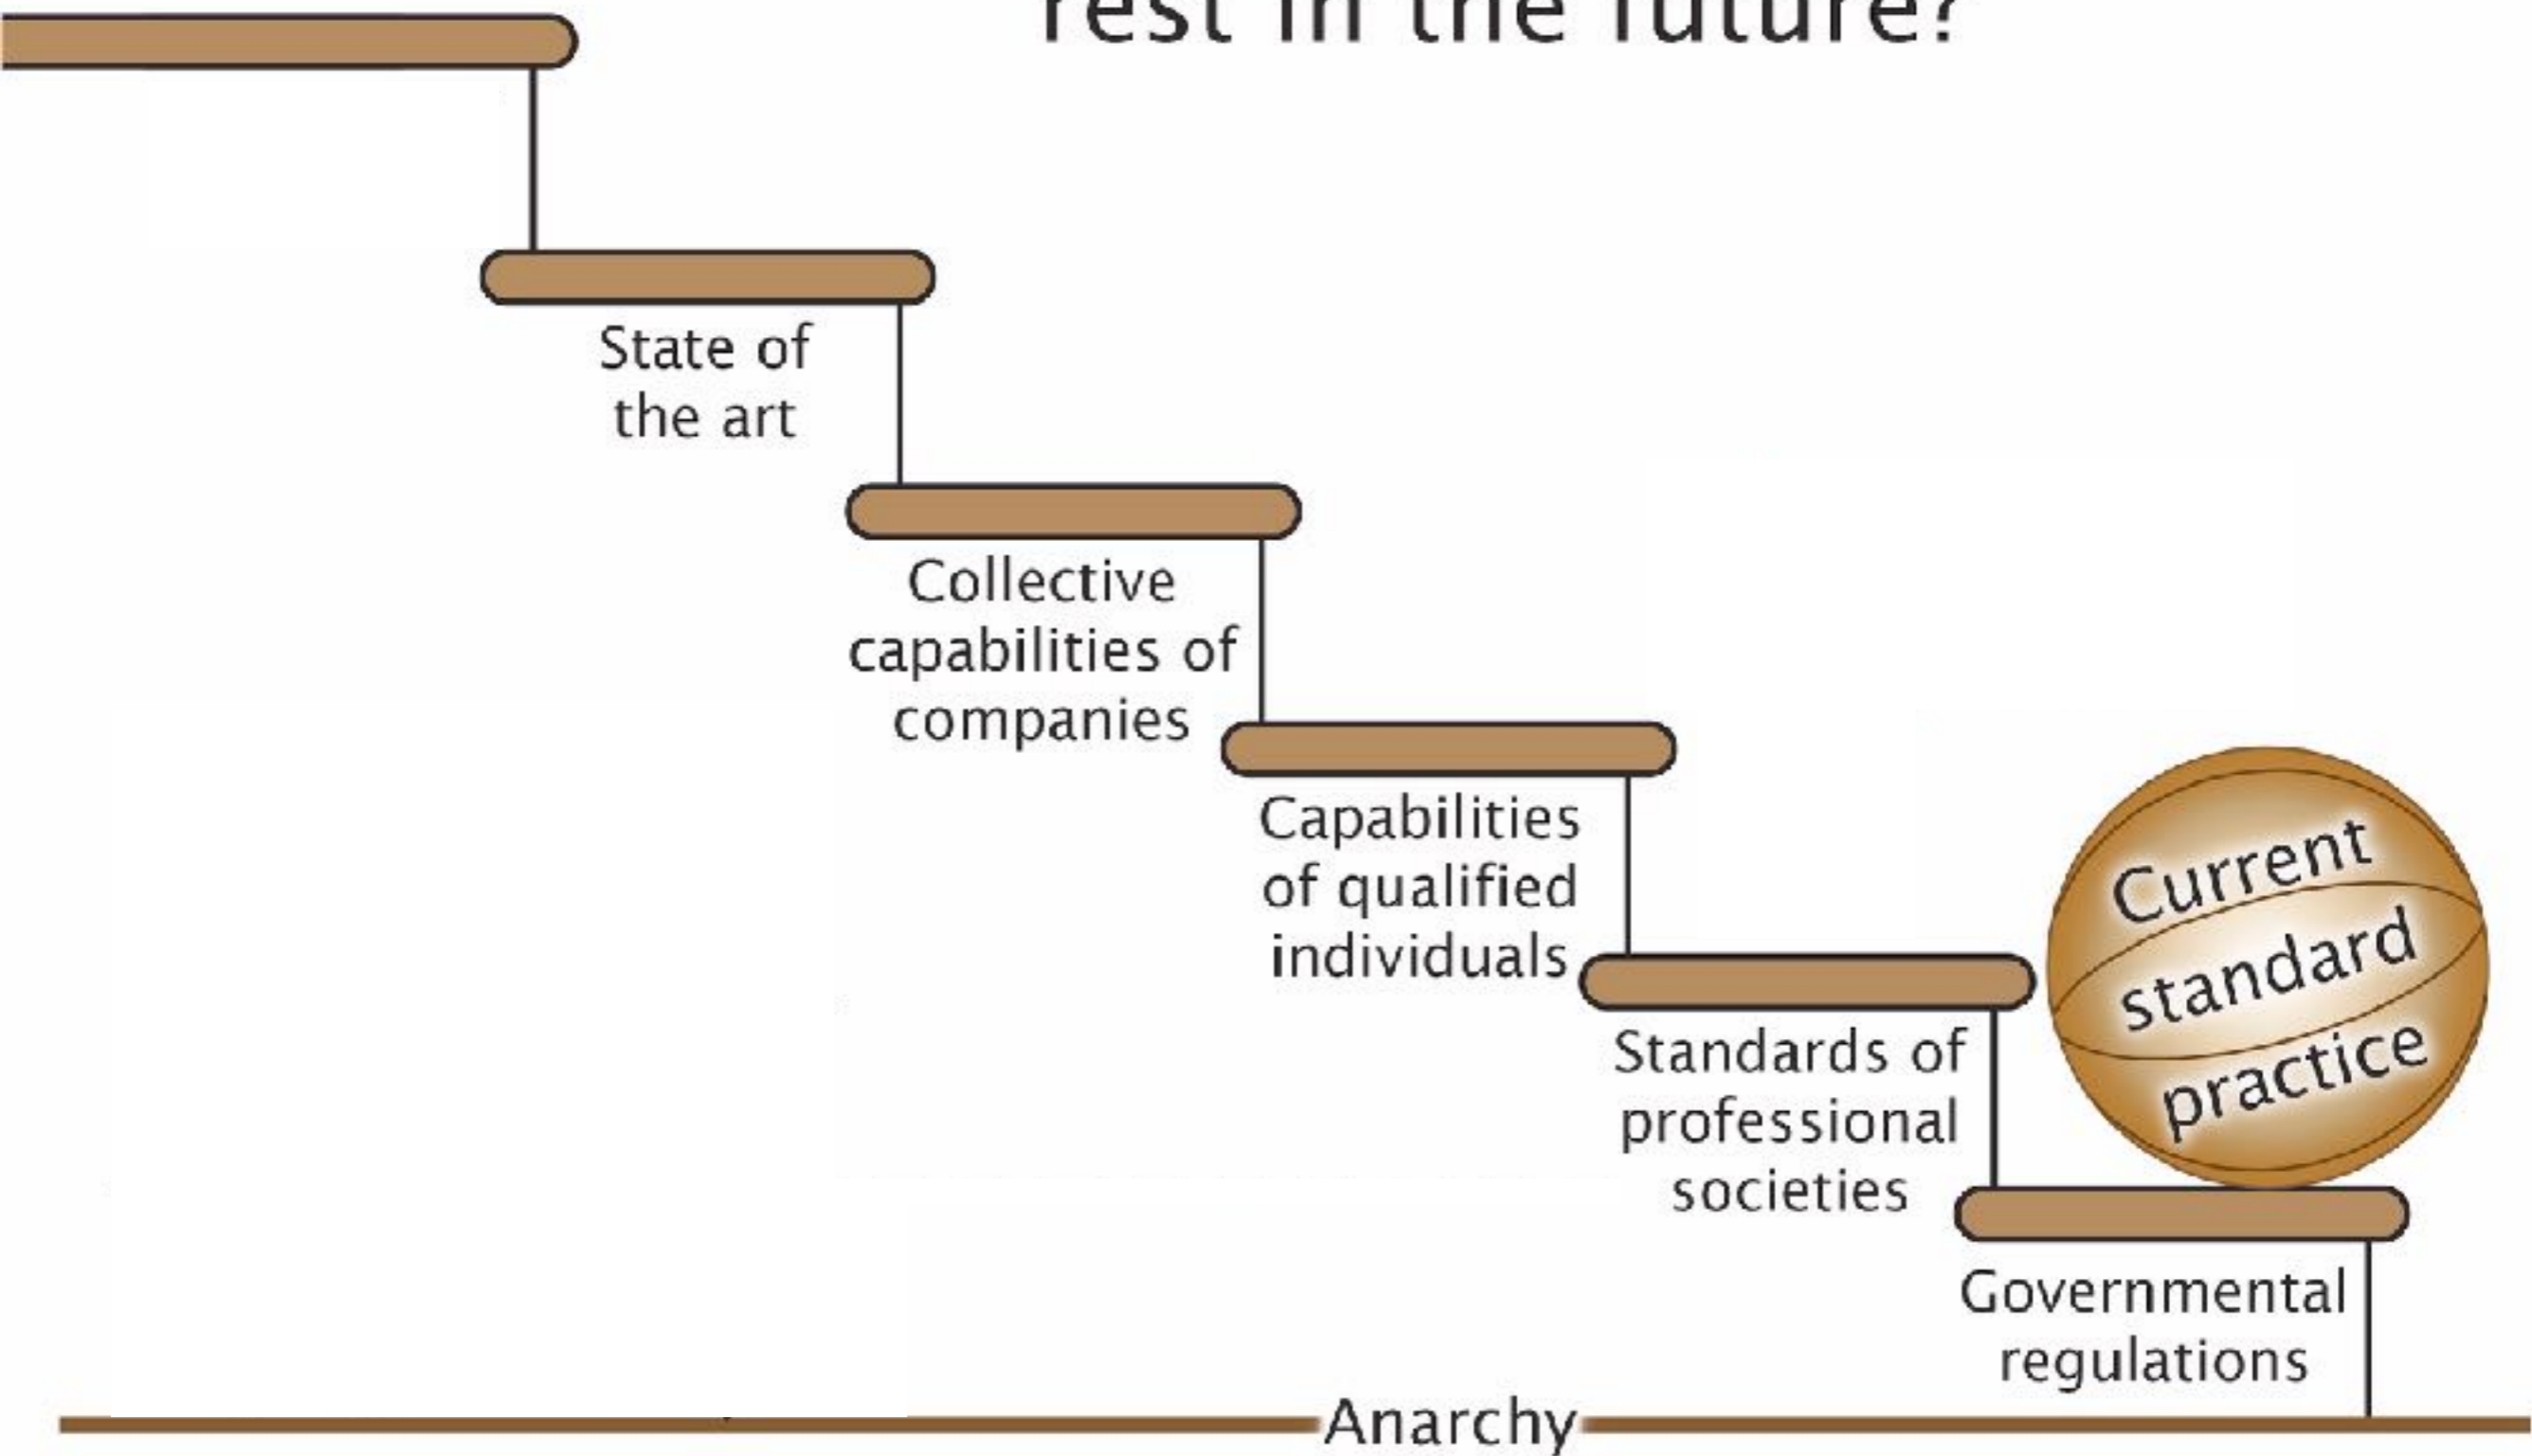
rest in the future?

State of the art

Collective capabilities of companies

Capabilities of qualified individuals

Standards of professional societies

Current standard practice

Governmental regulations

Anarchy